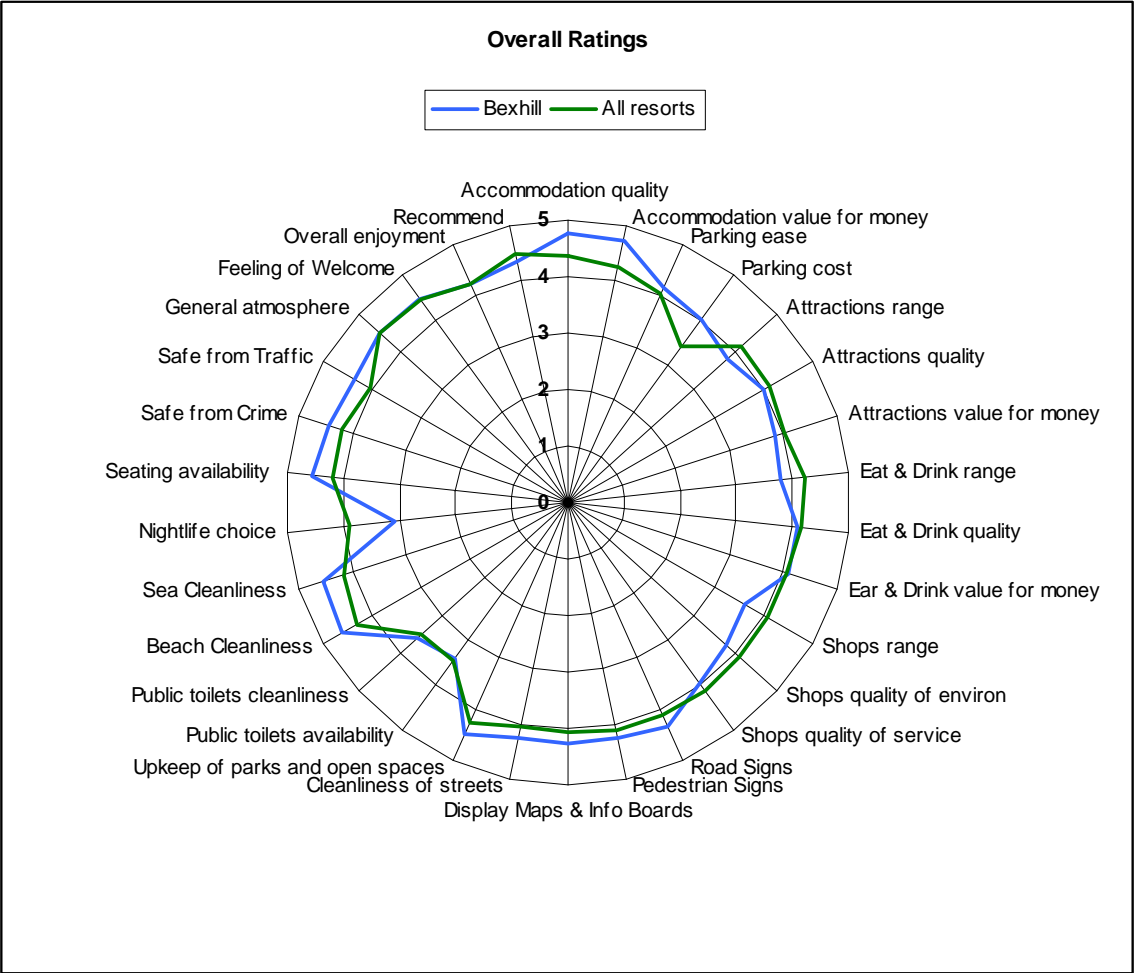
Overall Ratings

Bexhill
All resorts

Accommodation quality
Accommodation value for money
Parking ease
Parking cost
Attractions range
Attractions quality
Attractions value for money
Eat & Drink range
Eat & Drink quality
Ear & Drink value for money
Shops range
Shops quality of environ
Shops quality of service
Road Signs
Pedestrian Signs
Display Maps & Info Boards
Cleanliness of streets
Upkeep of parks and open spaces
Public toilets availability
Public toilets cleanliness
Beach Cleanliness
Sea Cleanliness
Nightlife choice
Seating availability
Safe from Crime
Safe from Traffic
General atmosphere
Feeling of Welcome
Overall enjoyment
Recommend

5
4
3
2
1
0